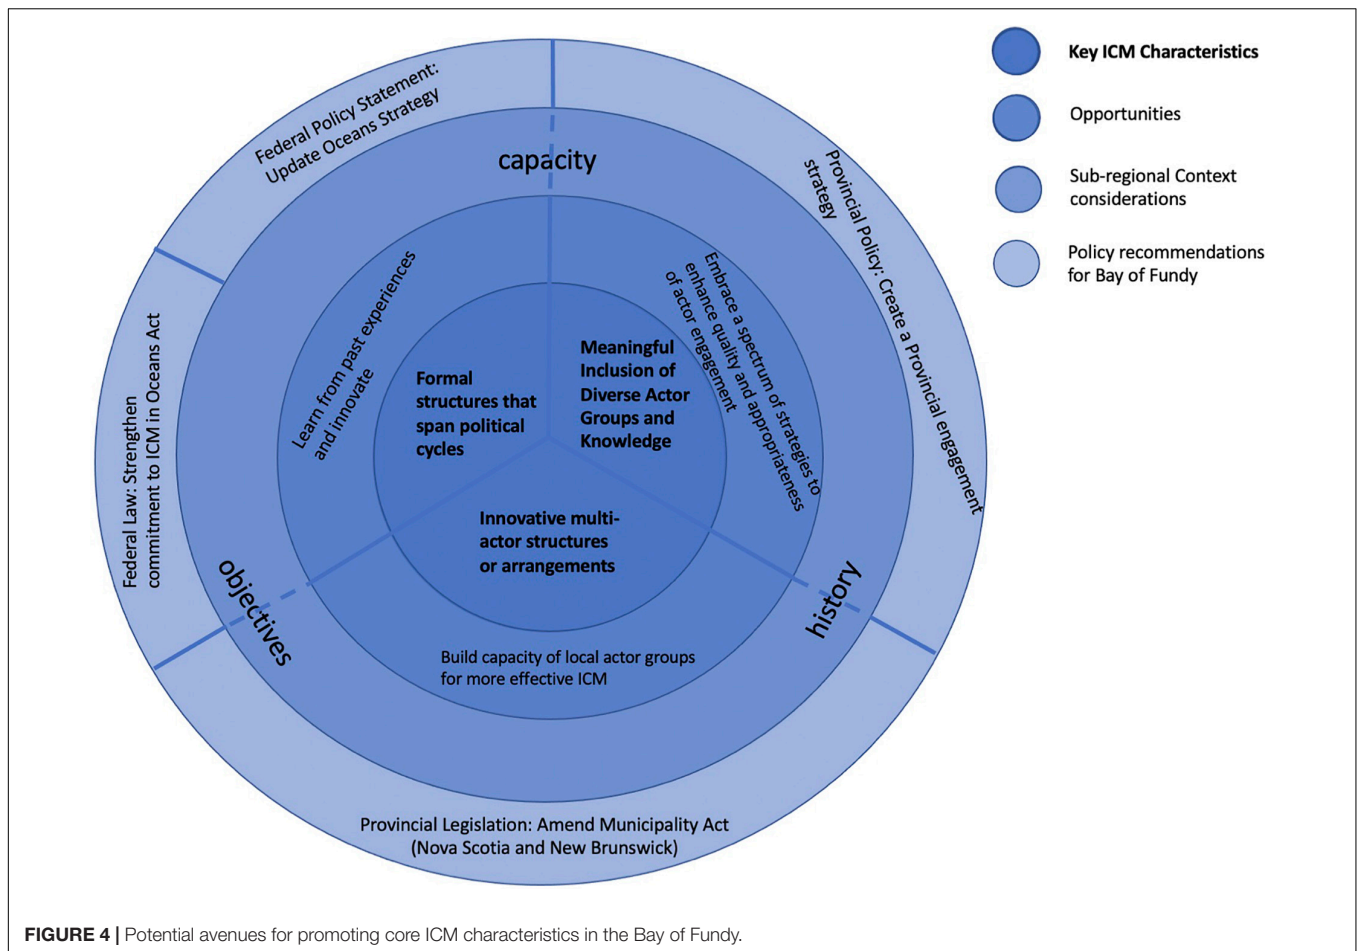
Key ICM Characteristics

Opportunities

Sub-regional Context considerations

Policy recommendations for Bay of Fundy

Federal Policy Statement: Update Oceans Strategy

Provincial Policy: Create a Provincial engagement strategy

Federal Law: Strengthen commitment to ICM in Oceans Act

Provincial Legislation: Amend Municipality Act (Nova Scotia and New Brunswick)

capacity

objectives

history

Learn from past experiences and innovate

Embrace a spectrum of strategies to enhance quality and appropriateness of actor engagement

Build capacity of local actor groups for more effective ICM

Formal structures that span political cycles

Meaningful Inclusion of Diverse Actor Groups and Knowledge

Innovative multi-actor structures or arrangements

FIGURE 4 | Potential avenues for promoting core ICM characteristics in the Bay of Fundy.